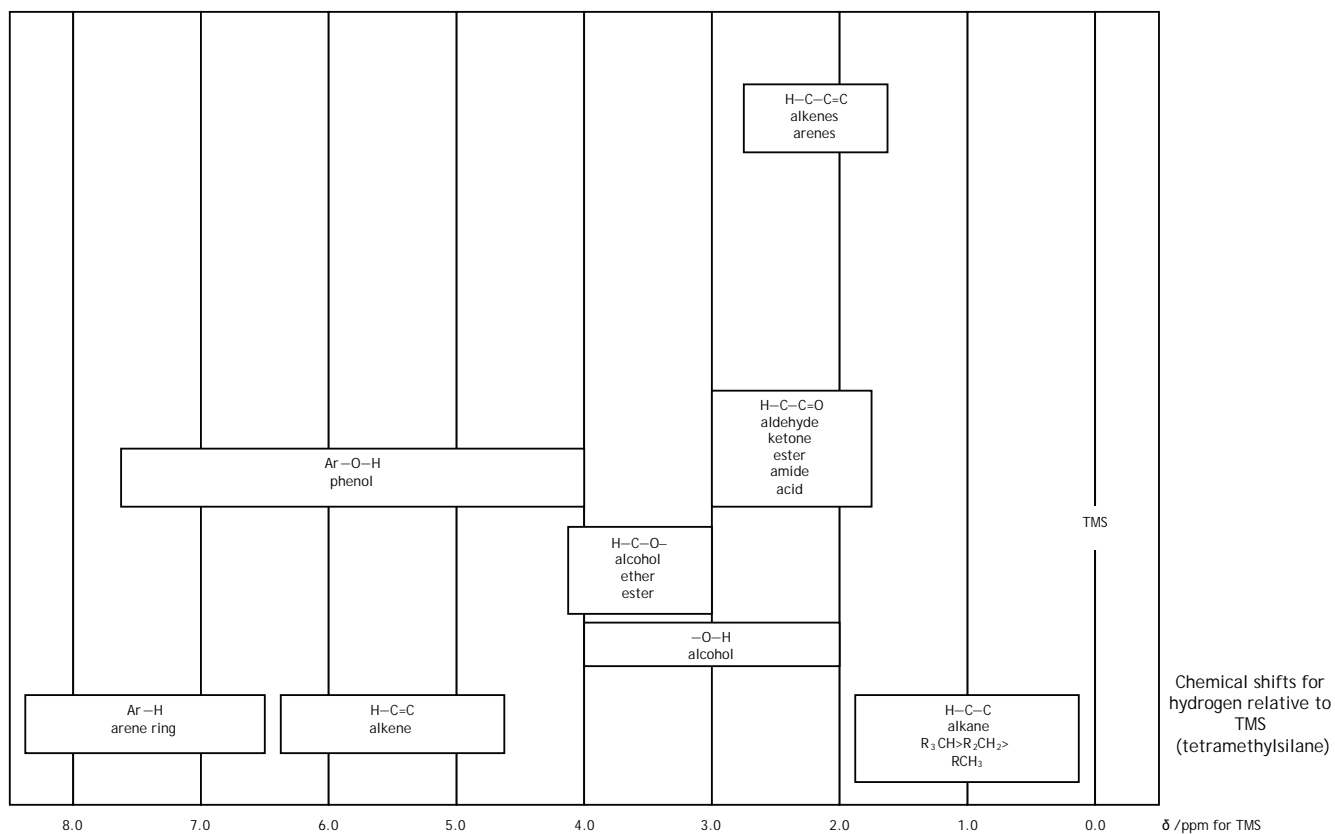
H—C—C=C
alkenes
arenes

H—C—C=O
aldehyde
ketone
ester
amide
acid

Ar—O—H
phenol

TMS

H—C—O–
alcohol
ether
ester

—O—H
alcohol

Ar—H
arene ring

H—C=C
alkene

H—C—C
alkane
$R_3CH>R_2CH_2>$
$RCH_3$

Chemical shifts for hydrogen relative to TMS (tetramethylsilane)

8.0 7.0 6.0 5.0 4.0 3.0 2.0 1.0 0.0 $\delta$ /ppm for TMS